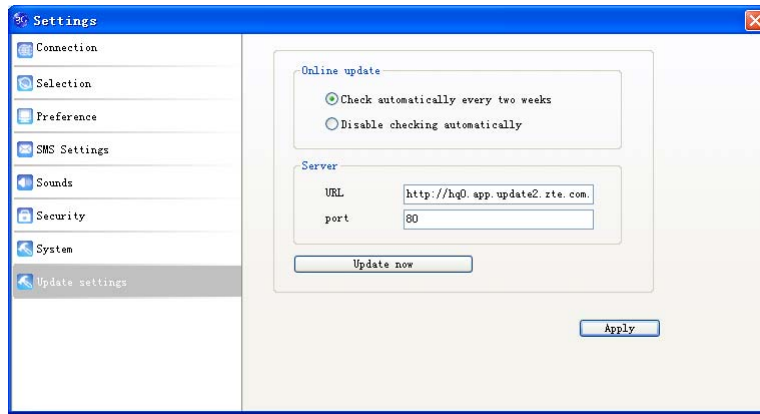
Settings

Connection

Selection

Preference

SMS Settings

Sounds

Security

System

Update settings

Online update

Check automatically every two weeks

Disable checking automatically

Server

URL http://hq0.app.update2.zte.com.

port 80

Update now

Apply